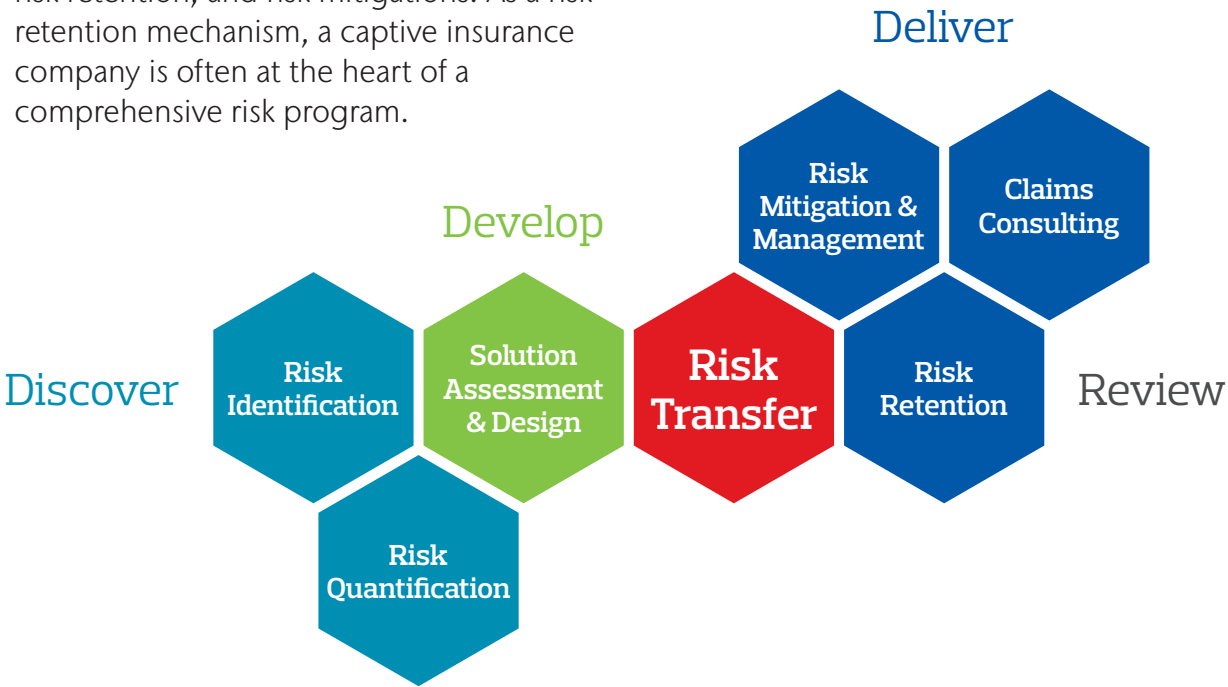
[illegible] retention mechanism, a captive insurance company is often at the heart of a comprehensive risk program.

Deliver

Risk Mitigation & Management

Claims Consulting

Develop

Discover

Risk Identification

Solution Assessment & Design

Risk Transfer

Risk Retention

Review

Risk Quantification